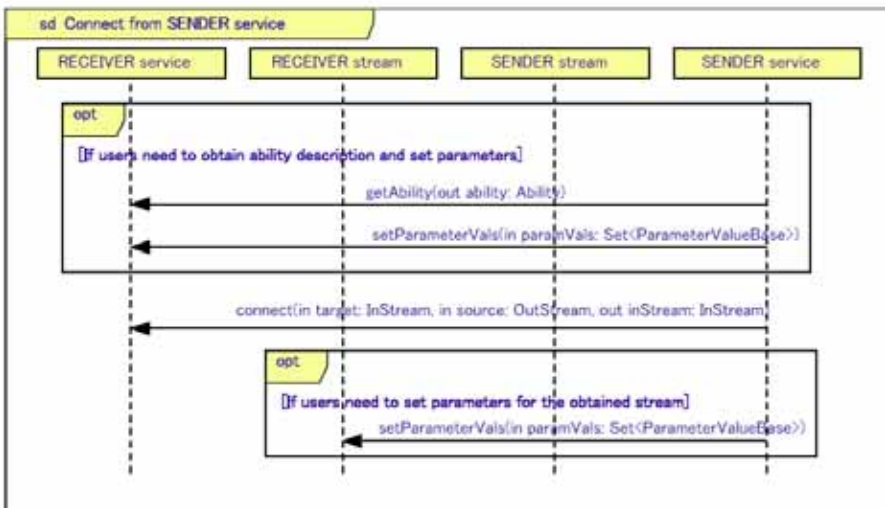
sd Connect from SENDER service

RECEIVER service

RECEIVER stream

SENDER stream

SENDER service

opt

[If users need to obtain ability description and set parameters]

getAbility(out ability: Ability)

setParameterVals(in paramVals: Set<ParameterValueBase>)

connect(in target: InStream, in source: OutStream, out inStream: InStream)

opt

[If users need to set parameters for the obtained stream]

setParameterVals(in paramVals: Set<ParameterValueBase>)